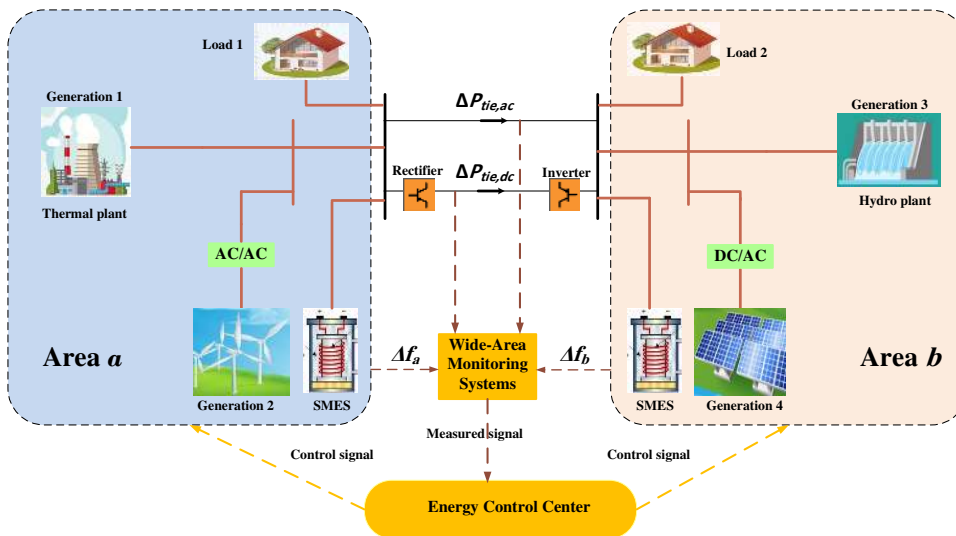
Load 1

Generation 1

Thermal plant

$\Delta P_{tie,ac}$

$\Delta P_{tie,dc}$

Rectifier

Inverter

Load 2

Generation 3

Hydro plant

AC/AC

DC/AC

Area $a$

$\Delta f_a$

Wide-Area Monitoring Systems

$\Delta f_b$

Area $b$

Generation 2

SMES

SMES

Generation 4

Measured signal

Control signal

Control signal

Energy Control Center